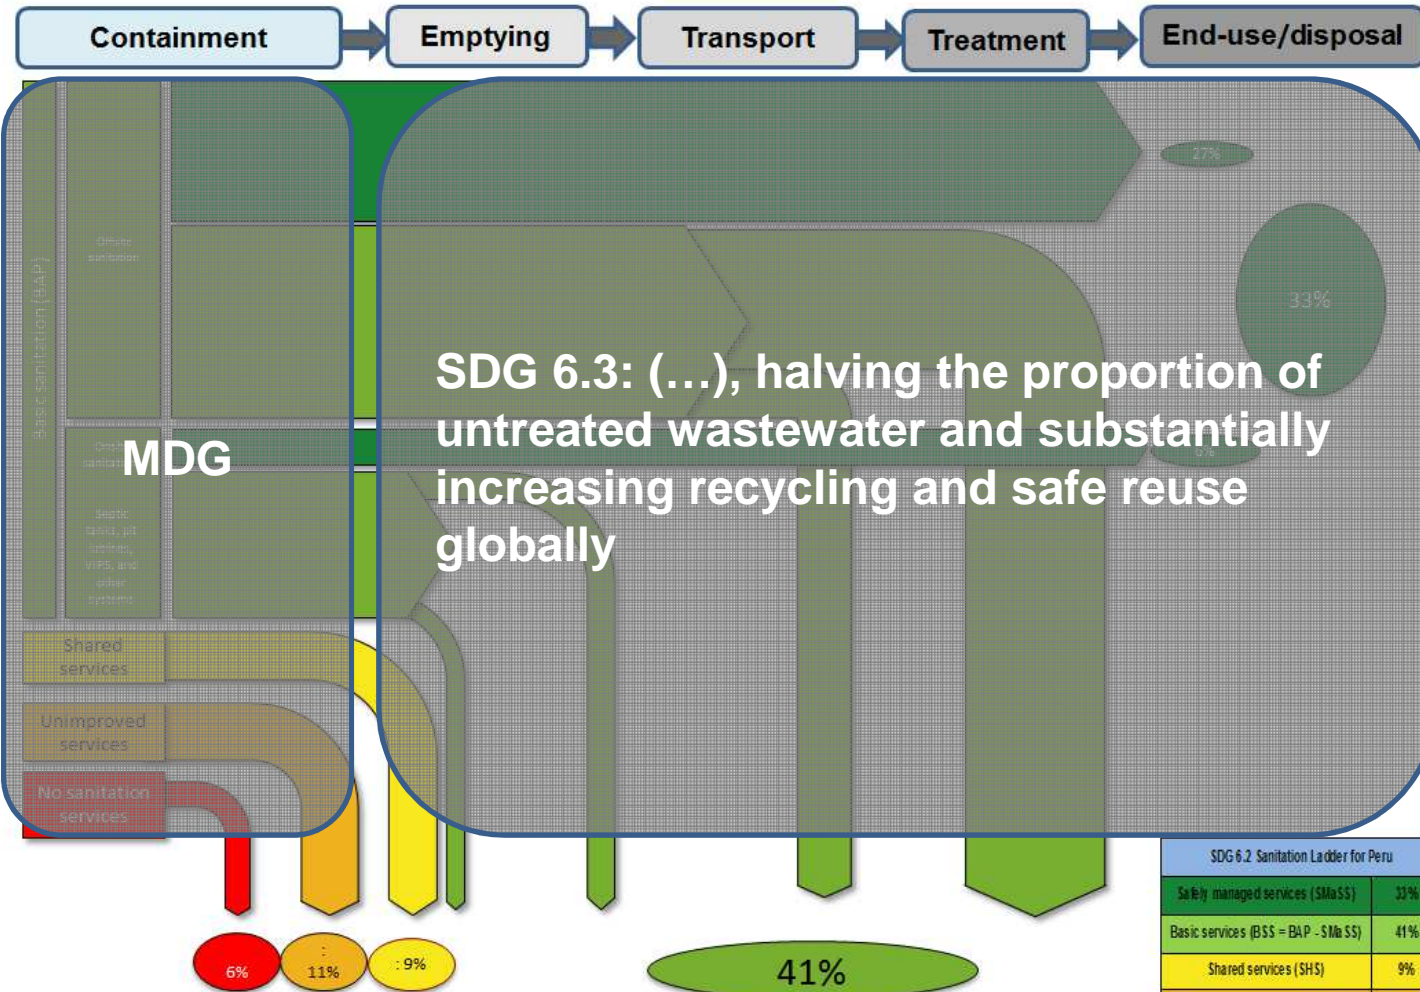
Containment
Emptying
Transport
Treatment
End-use/disposal

27%

33%

Basic sanitation (BAP)

Onsite sanitation

Onsite sanitation

MDG

SDG 6.3: (…), halving the proportion of untreated wastewater and substantially increasing recycling and safe reuse globally

6%

Septic tanks, pit latrines, VIPS, and other systems

Shared services

Unimproved services

No sanitation services

6%

11%

9%

41%

| SDG 6.2 Sanitation Ladder for Peru | |
|---|---|
| Safely managed services (SMaSS) | 33% |
| Basic services (BSS = BAP - SMaSS) | 41% |
| Shared services (SHS) | 9% |